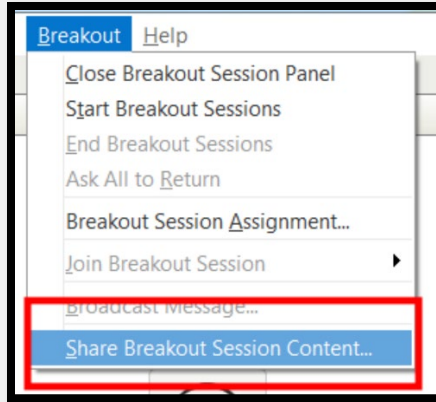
Breakout Help

Close Breakout Session Panel
Start Breakout Sessions
End Breakout Sessions
Ask All to Return
Breakout Session Assignment...
Join Breakout Session
Broadcast Message...
Share Breakout Session Content...